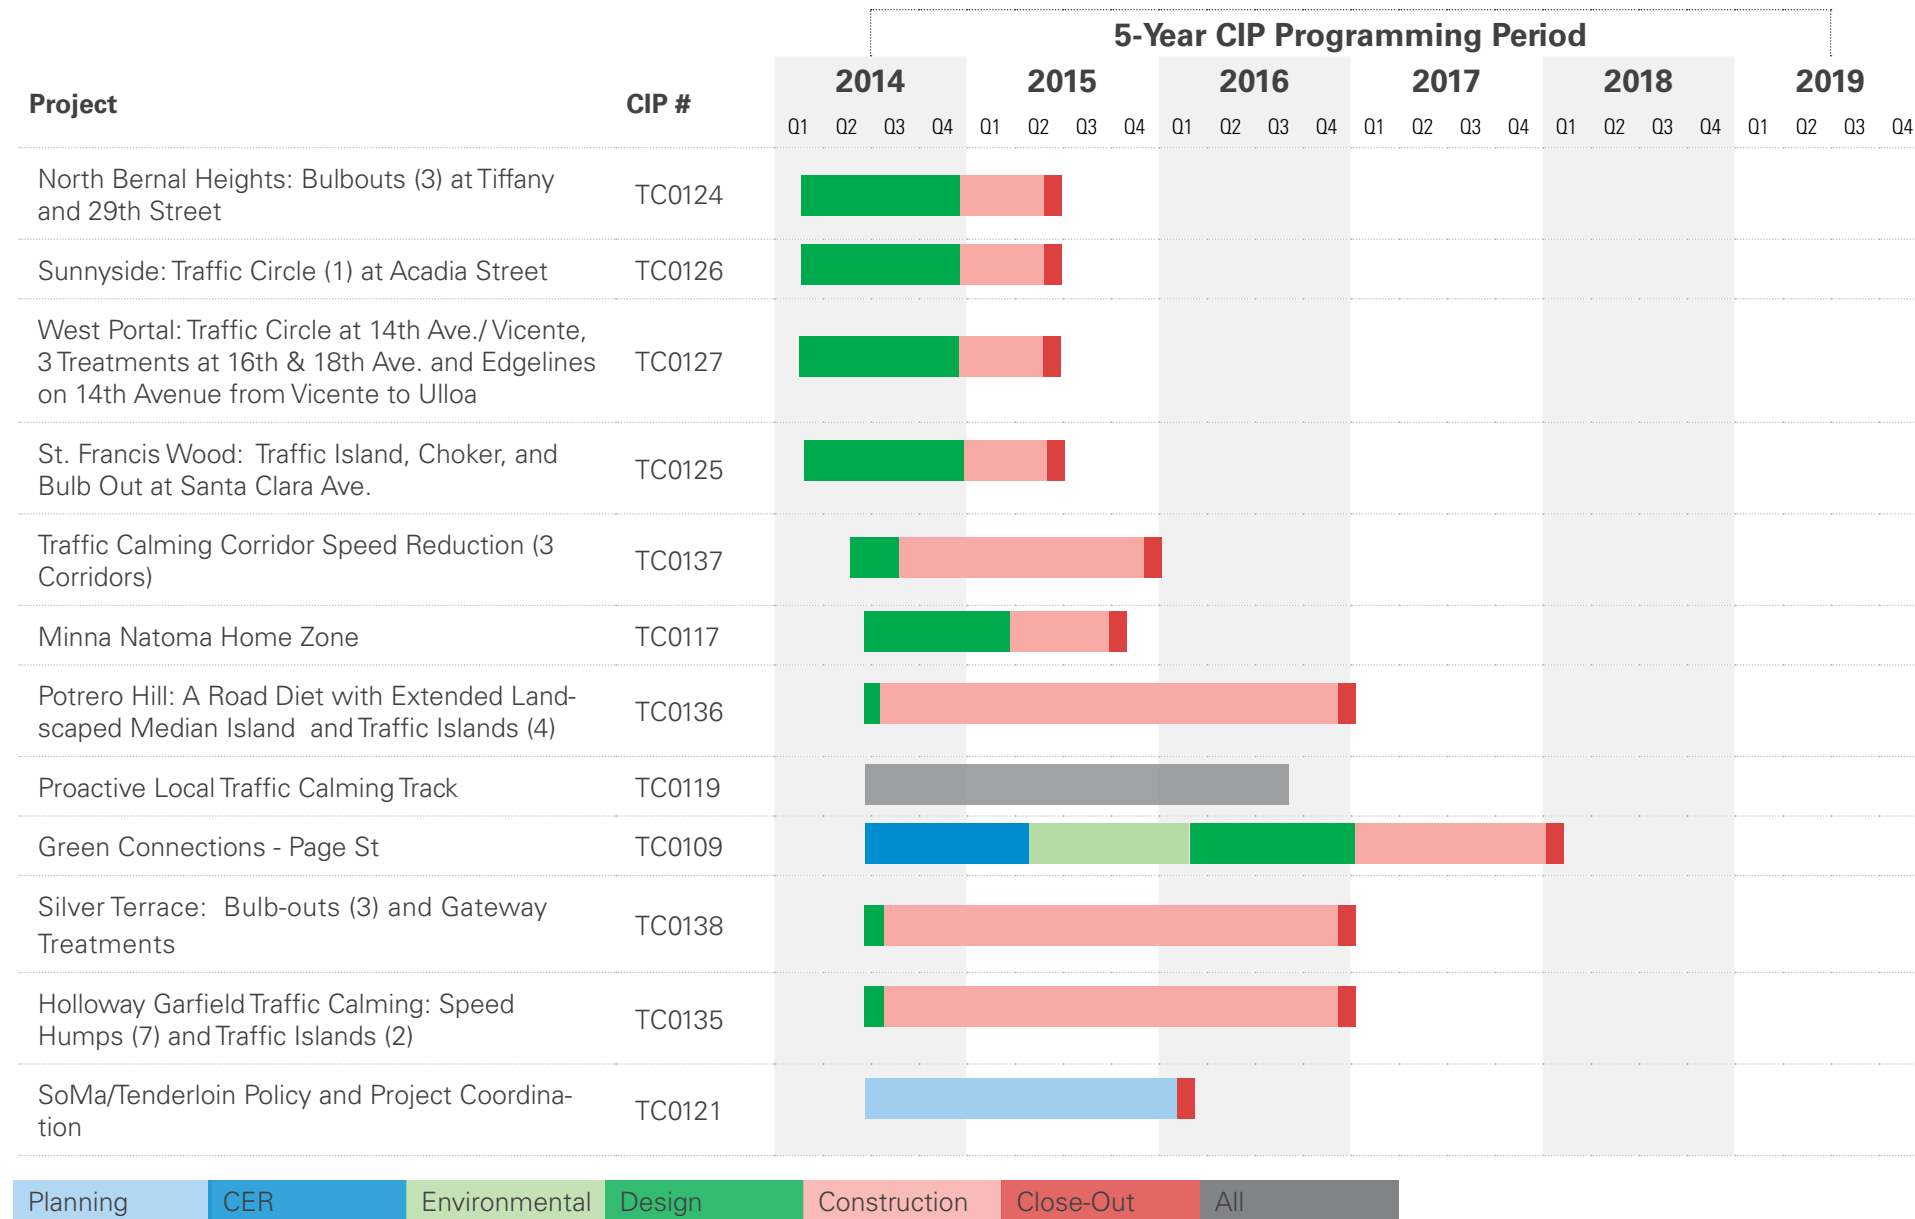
5-Year CIP Programming Period

| Project | CIP # | 2014 Q1 | Q2 | Q3 | Q4 | 2015 Q1 | Q2 | Q3 | Q4 | 2016 Q1 | Q2 | Q3 | Q4 | 2017 Q1 | Q2 | Q3 | Q4 | 2018 Q1 | Q2 | Q3 | Q4 | 2019 Q1 | Q2 | Q3 | Q4 |
|---|---|---|---|---|---|---|---|---|---|---|---|---|---|---|---|---|---|---|---|---|---|---|---|---|---|
| North Bernal Heights: Bulbouts (3) at Tiffany and 29th Street | TC0124 | | | | | | | | | | | | | | | | | | | | | | | | |
| Sunnyside: Traffic Circle (1) at Acadia Street | TC0126 | | | | | | | | | | | | | | | | | | | | | | | | |
| West Portal: Traffic Circle at 14th Ave./ Vicente, 3 Treatments at 16th & 18th Ave. and Edgelines on 14th Avenue from Vicente to Ulloa | TC0127 | | | | | | | | | | | | | | | | | | | | | | | | |
| St. Francis Wood: Traffic Island, Choker, and Bulb Out at Santa Clara Ave. | TC0125 | | | | | | | | | | | | | | | | | | | | | | | | |
| Traffic Calming Corridor Speed Reduction (3 Corridors) | TC0137 | | | | | | | | | | | | | | | | | | | | | | | | |
| Minna Natoma Home Zone | TC0117 | | | | | | | | | | | | | | | | | | | | | | | | |
| Potrero Hill: A Road Diet with Extended Landscaped Median Island and Traffic Islands (4) | TC0136 | | | | | | | | | | | | | | | | | | | | | | | | |
| Proactive Local Traffic Calming Track | TC0119 | | | | | | | | | | | | | | | | | | | | | | | | |
| Green Connections - Page St | TC0109 | | | | | | | | | | | | | | | | | | | | | | | | |
| Silver Terrace: Bulb-outs (3) and Gateway Treatments | TC0138 | | | | | | | | | | | | | | | | | | | | | | | | |
| Holloway Garfield Traffic Calming: Speed Humps (7) and Traffic Islands (2) | TC0135 | | | | | | | | | | | | | | | | | | | | | | | | |
| SoMa/Tenderloin Policy and Project Coordination | TC0121 | | | | | | | | | | | | | | | | | | | | | | | | |

Planning CER Environmental Design Construction Close-Out All